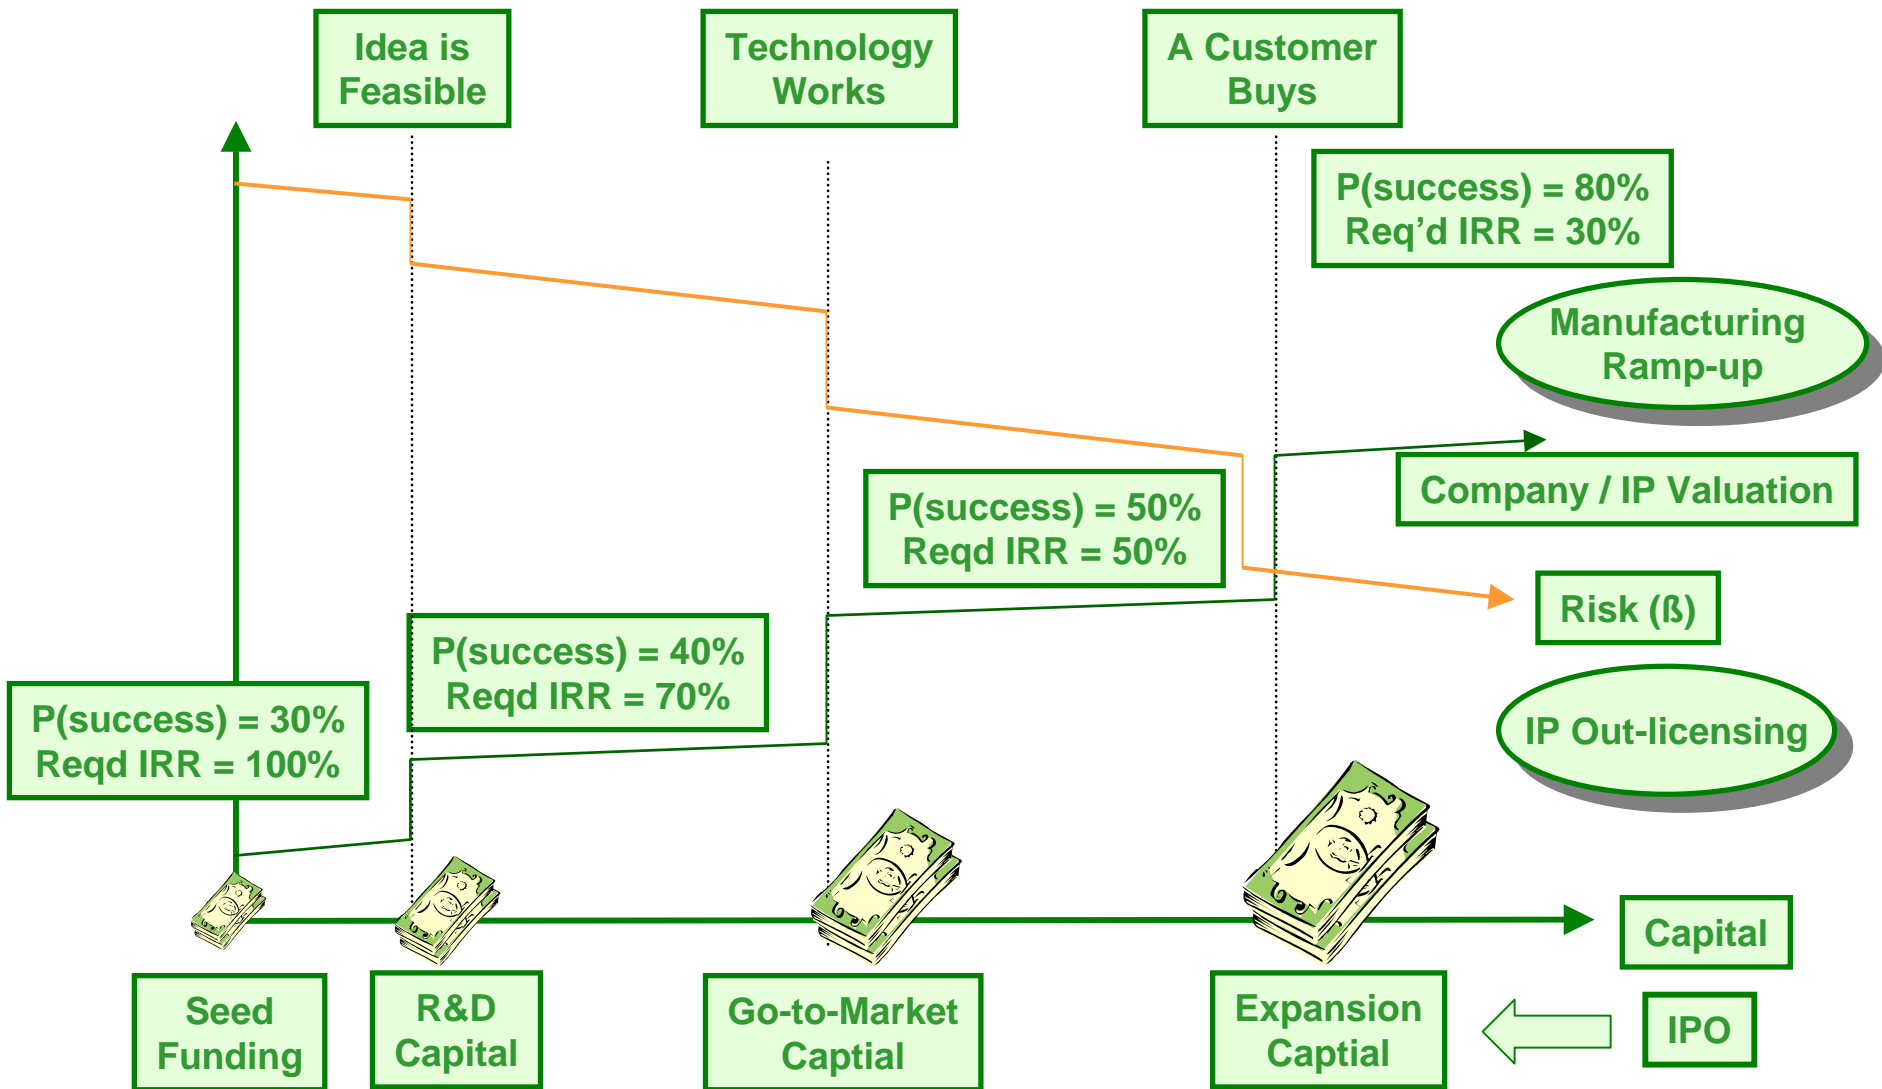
Idea is Feasible

Technology Works

A Customer Buys

P(success) = 80%
Req'd IRR = 30%

Manufacturing Ramp-up

Company / IP Valuation

P(success) = 50%
Reqd IRR = 50%

Risk (ß)

P(success) = 40%
Reqd IRR = 70%

IP Out-licensing

P(success) = 30%
Reqd IRR = 100%

Capital

Seed Funding

R&D Capital

Go-to-Market Captial

Expansion Captial

IPO